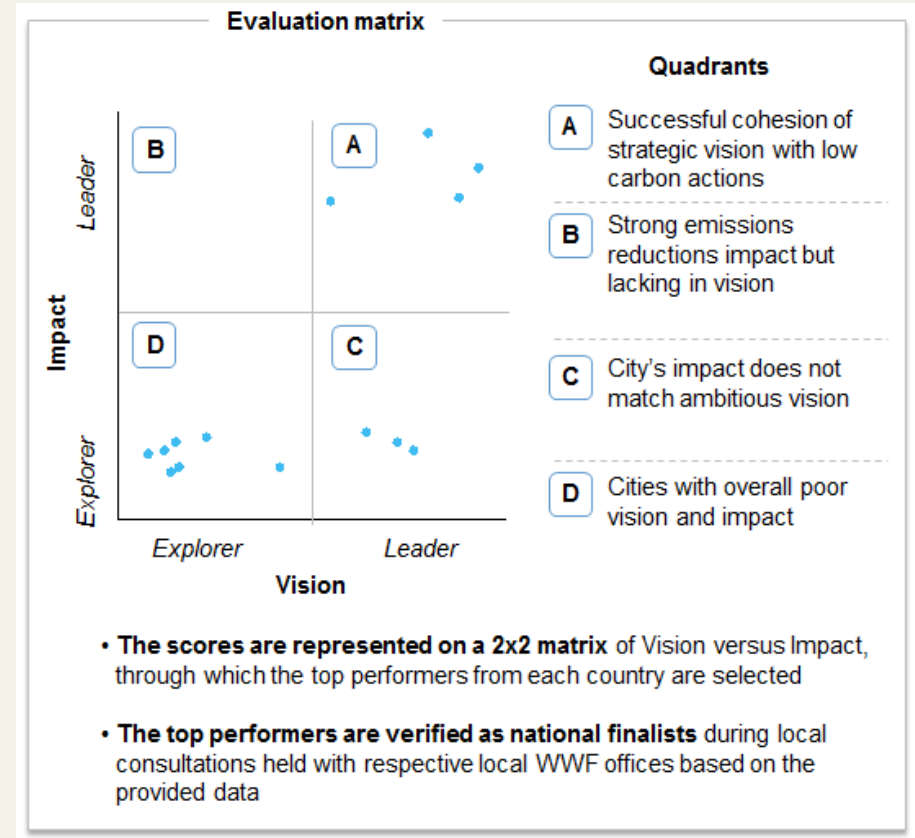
Evaluation matrix

Impact

Leader

Explorer

B

A

D

C

Explorer

Leader

Vision

Quadrants

A Successful cohesion of strategic vision with low carbon actions

B Strong emissions reductions impact but lacking in vision

C City's impact does not match ambitious vision

D Cities with overall poor vision and impact

• **The scores are represented on a 2x2 matrix** of Vision versus Impact, through which the top performers from each country are selected

• **The top performers are verified as national finalists** during local consultations held with respective local WWF offices based on the provided data